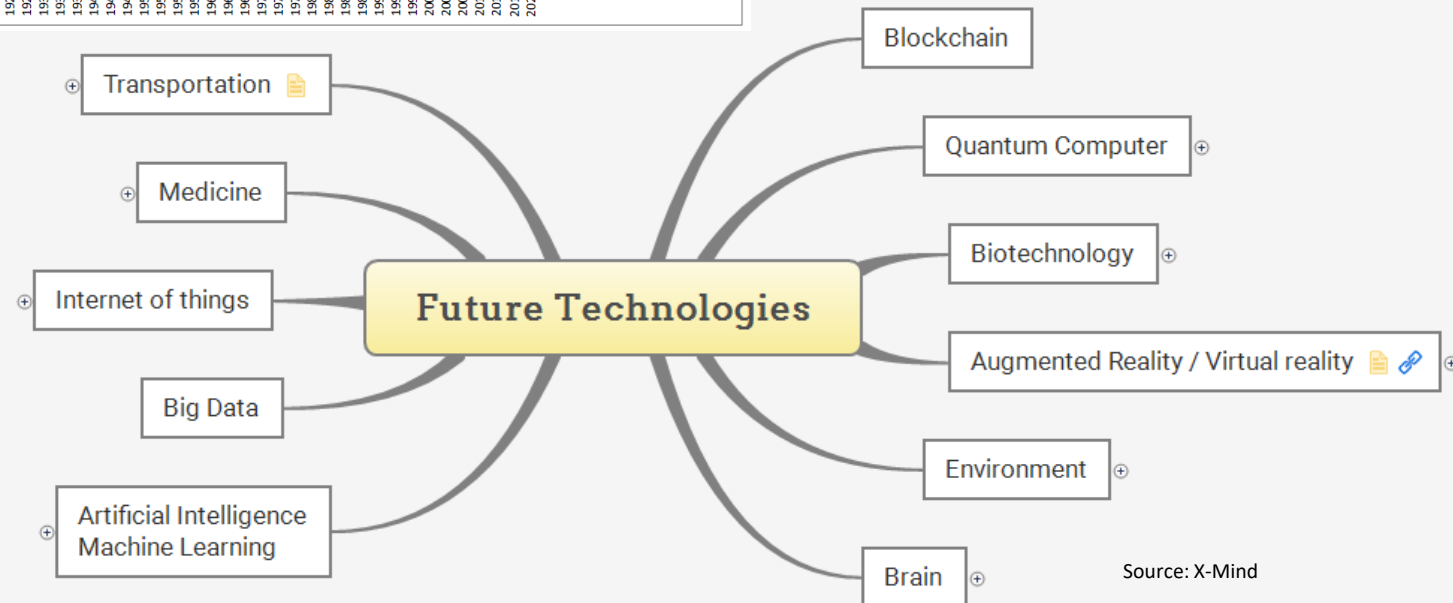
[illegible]

Future Technologies

Transportation

Medicine

Internet of things

Big Data

Artificial Intelligence
Machine Learning

Blockchain

Quantum Computer

Biotechnology

Augmented Reality / Virtual reality

Environment

Brain

Source: X-Mind